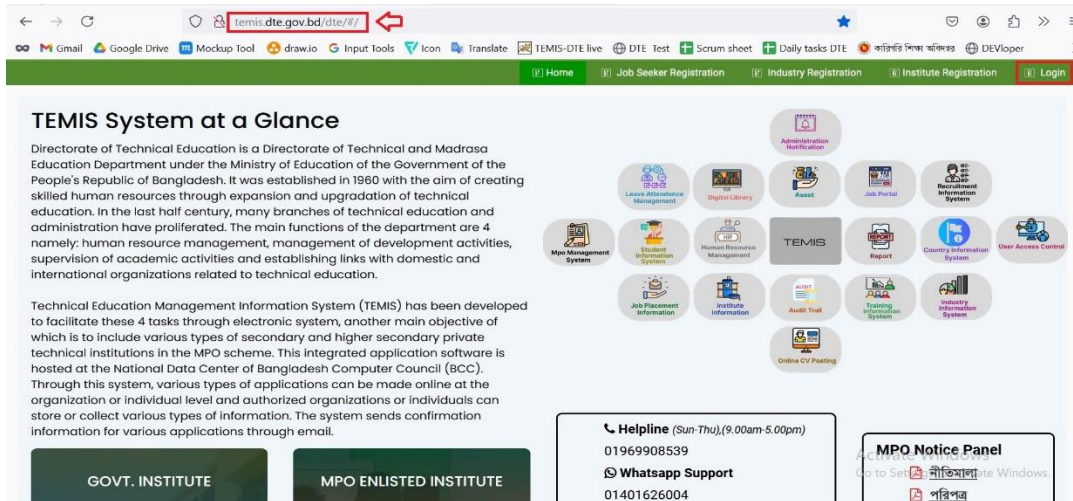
temis.dte.gov.bd/dte/#/

Gmail Google Drive Mockup Tool draw.io Input Tools Icon Translate TEMIS-DTE live DTE Test Scrum sheet Daily tasks DTE কারিগরি শিক্ষা অধিদপ্তর DEVloper

Home Job Seeker Registration Industry Registration Institute Registration Login

TEMIS System at a Glance

Directorate of Technical Education is a Directorate of Technical and Madrasa Education Department under the Ministry of Education of the Government of the People's Republic of Bangladesh. It was established in 1960 with the aim of creating skilled human resources through expansion and upgradation of technical education. In the last half century, many branches of technical education and administration have proliferated. The main functions of the department are 4 namely: human resource management, management of development activities, supervision of academic activities and establishing links with domestic and international organizations related to technical education.

Technical Education Management Information System (TEMIS) has been developed to facilitate these 4 tasks through electronic system, another main objective of which is to include various types of secondary and higher secondary private technical institutions in the MPO scheme. This integrated application software is hosted at the National Data Center of Bangladesh Computer Council (BCC). Through this system, various types of applications can be made online at the organization or individual level and authorized organizations or individuals can store or collect various types of information. The system sends confirmation information for various applications through email.

Administration Notification
Leave Attendance Management
Digital Library
Asset
Job Portal
Recruitment Information System
Mpo Management System
Student Information System
Human Resource Management
TEMIS
Report
Country Information System
User Access Control
Job Placement Information
Institute Information
Audit Trail
Training Information System
Industry Information System
Online CV Posting

GOVT. INSTITUTE

MPO ENLISTED INSTITUTE

Helpline (Sun-Thu),(9.00am-5.00pm)
01969908539
Whatsapp Support
01401626004

MPO Notice Panel
নীতিমালা
পরিপত্র

Activate Windows
Go to Settings to activate Windows.